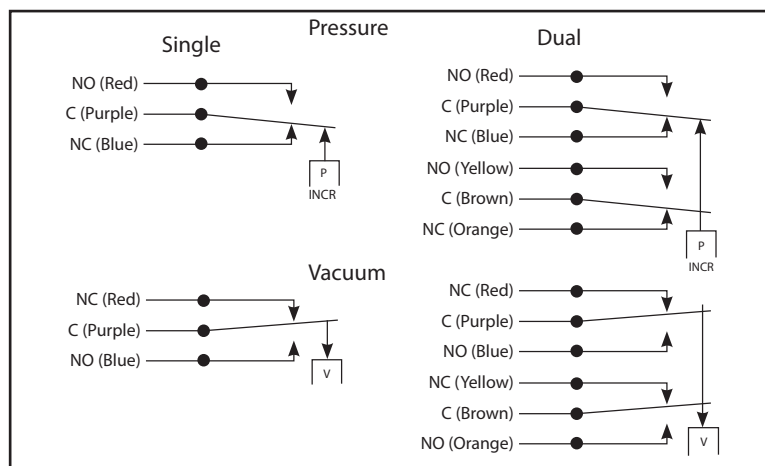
Pressure

Single

NO (Red)
C (Purple)
NC (Blue)

P
INCR

Dual

NO (Red)
C (Purple)
NC (Blue)
NO (Yellow)
C (Brown)
NC (Orange)

P
INCR

Vacuum

NC (Red)
C (Purple)
NO (Blue)

V

NC (Red)
C (Purple)
NO (Blue)
NC (Yellow)
C (Brown)
NO (Orange)

V